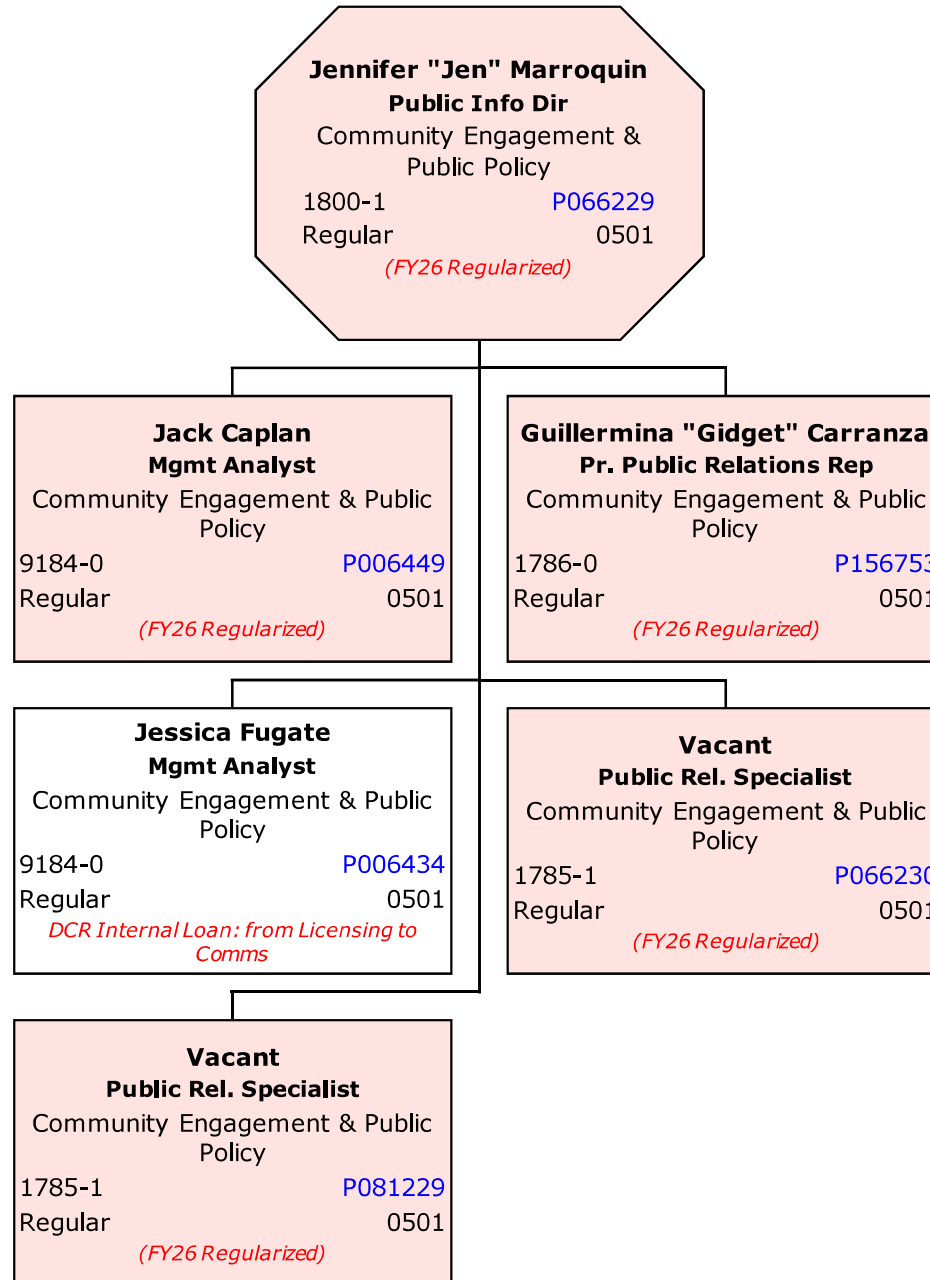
**Jennifer "Jen" Marroquin**
**Public Info Dir**
Community Engagement & Public Policy
1800-1 P066229
Regular 0501
*(FY26 Regularized)*

**Jack Caplan**
**Mgmt Analyst**
Community Engagement & Public Policy
9184-0 P006449
Regular 0501
*(FY26 Regularized)*

**Guillermina "Gidget" Carranza**
**Pr. Public Relations Rep**
Community Engagement & Public Policy
1786-0 P15675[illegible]
Regular 050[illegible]
*(FY26 Regularized)*

**Jessica Fugate**
**Mgmt Analyst**
Community Engagement & Public Policy
9184-0 P006434
Regular 0501
*DCR Internal Loan: from Licensing to Comms*

**Vacant**
**Public Rel. Specialist**
Community Engagement & Public Policy
1785-1 P06623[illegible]
Regular 050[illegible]
*(FY26 Regularized)*

**Vacant**
**Public Rel. Specialist**
Community Engagement & Public Policy
1785-1 P081229
Regular 0501
*(FY26 Regularized)*